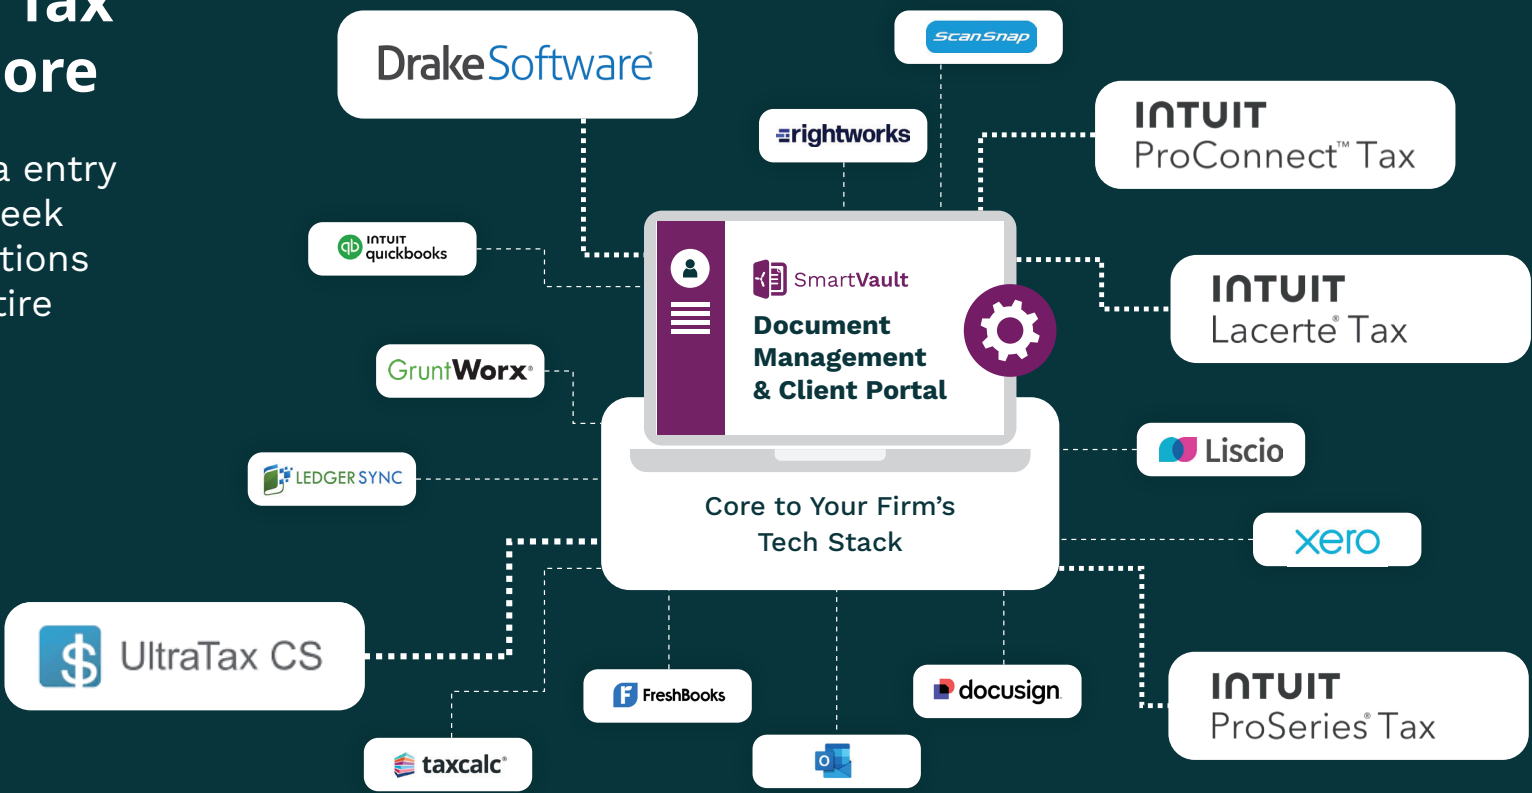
Tax
ore

a entry
eek
tions
tire

DrakeSoftware

ScanSnap

rightworks

INTUIT
ProConnect™ Tax

INTUIT quickbooks

SmartVault
Document Management & Client Portal

INTUIT
Lacerte® Tax

GruntWorx

LEDGER SYNC

Liscio

Core to Your Firm's Tech Stack

xero

UltraTax CS

FreshBooks

docusign

INTUIT
ProSeries® Tax

taxcalc